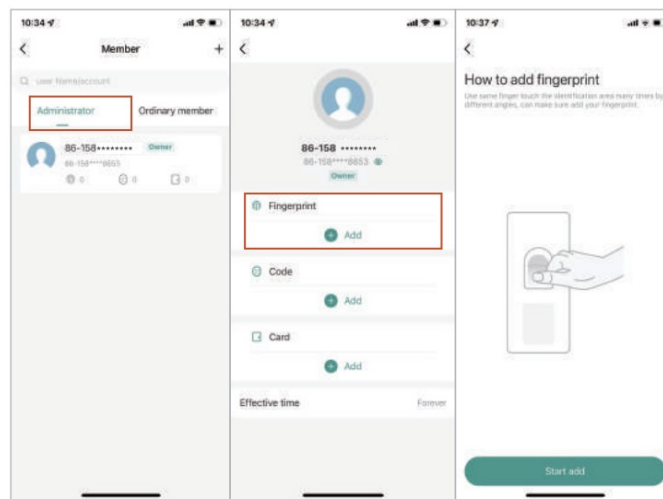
10:34

Member

+

user Name/account

Administrator

Ordinary member

86-158••••••••

Owner

86-158****8653

0

0

0

10:34

86-158 ••••••••

86-158****8653

Owner

Fingerprint

Add

Code

Add

Card

Add

Effective time

Forever

10:37

How to add fingerprint

Use same finger touch the identification area many times by different angles, can make sure add your fingerprint.

Start add